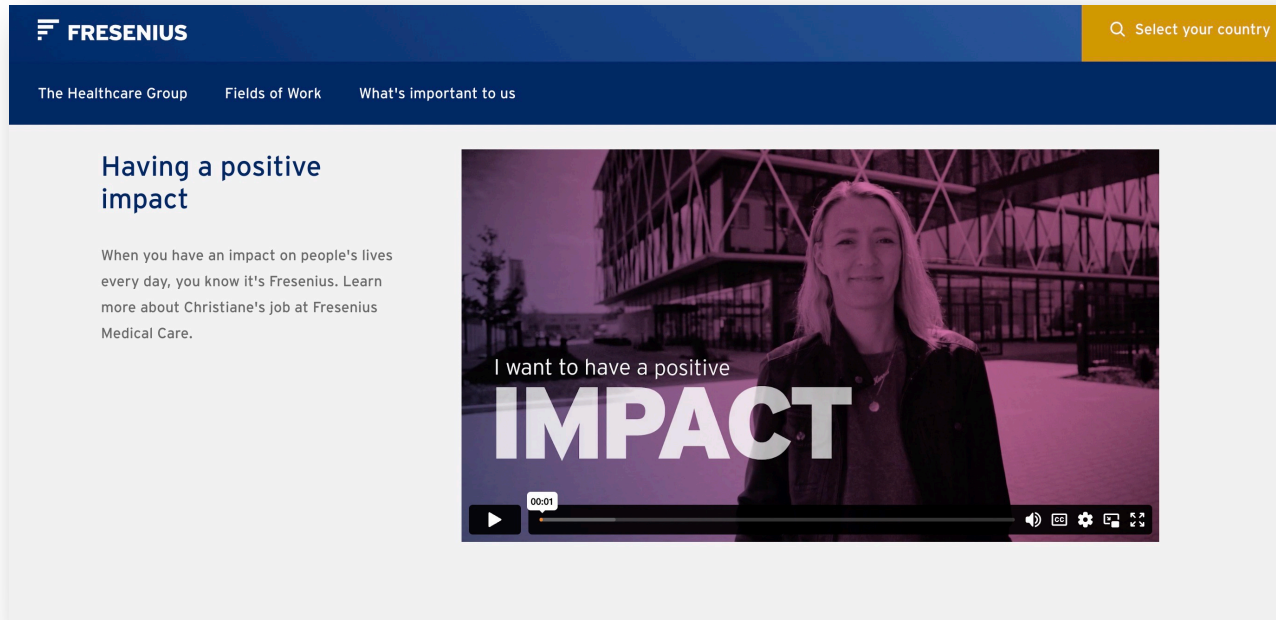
FRESENIUS

Select your country

The Healthcare Group
Fields of Work
What's important to us

Having a positive impact

When you have an impact on people's lives every day, you know it's Fresenius. Learn more about Christiane's job at Fresenius Medical Care.

I want to have a positive
IMPACT

00:01

CC